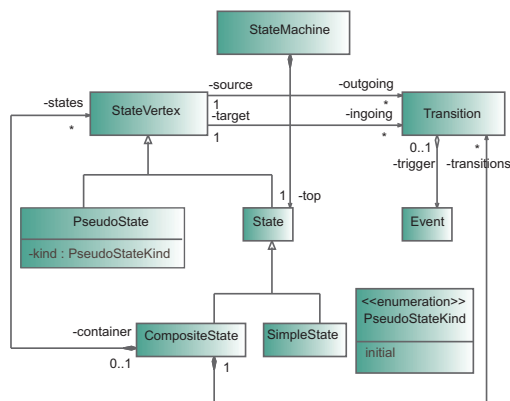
StateMachine

-source
-outgoing
-states
StateVertex
1
*
Transition
*
-target
-ingoing
1
*

0..1
*
-trigger
-transitions

PseudoState
-kind : PseudoStateKind

1
-top
State

Event

<<enumeration>>
PseudoStateKind
initial

-container
CompositeState
SimpleState
0..1
1